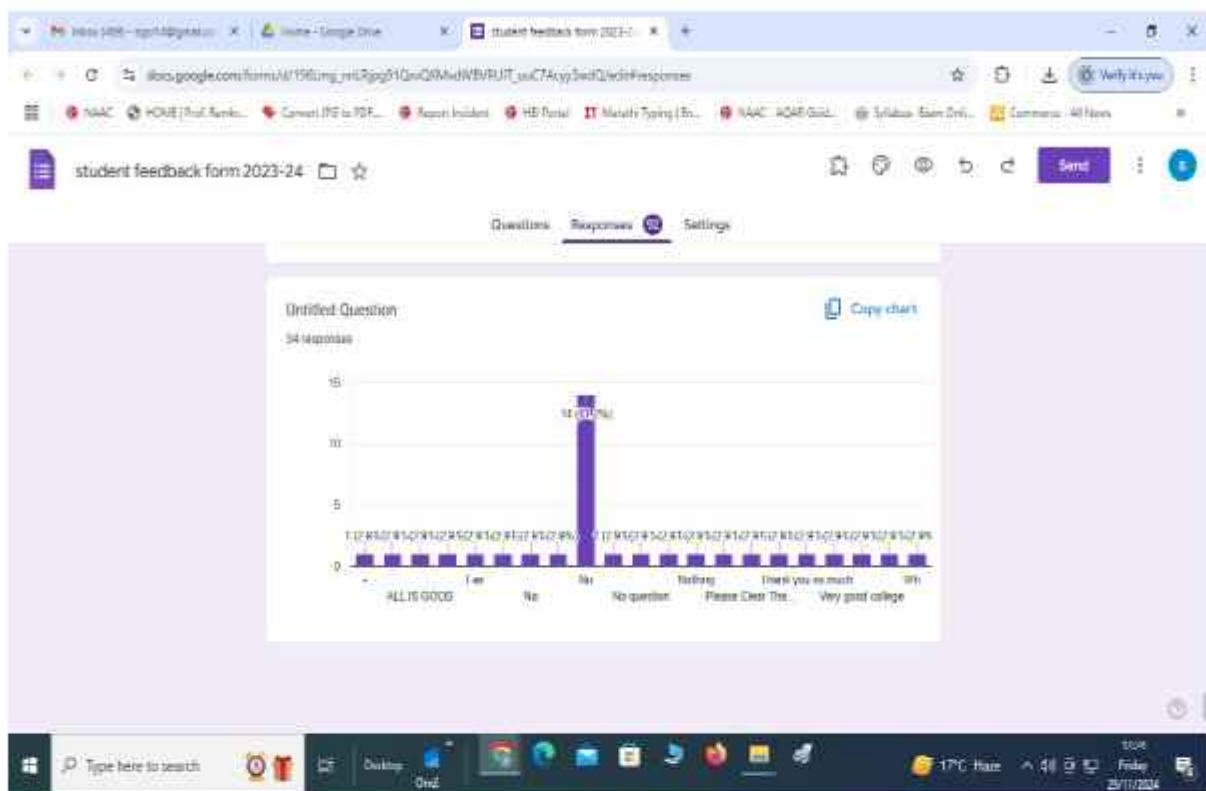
Inbox (498) - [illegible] × Home - Google Drive × student feedback form 2023-2 × +

docs.google.com/forms/d/1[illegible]/edit#responses

Verify it's you

NAAC HOME | Prof. Ramk... Convert JPG to PDF... Report Incident HB Portal Marathi Typing | En... NAAC - AQAR Guid... Syllabus Exam Onli... Commerce All News

student feedback form 2023-24

Send

Questions Responses 34 Settings

Untitled Question

Copy chart

34 responses

15

10

5

0

14 (41.2%)

1 (2.9%) 1 (2.9%) 1 (2.9%) 1 (2.9%) 1 (2.9%) 1 (2.9%) 1 (2.9%) 1 (2.9%) 1 (2.9%) 1 (2.9%) 1 (2.9%) 1 (2.9%) 1 (2.9%) 1 (2.9%) 1 (2.9%) 1 (2.9%) 1 (2.9%) 1 (2.9%) 1 (2.9%) 1 (2.9%) 1 (2.9%)

- I ar No Nothing Thank you so much Yh

ALL IS GOOD No No question Please Clear The... Very good college

Type here to search

Desktop

17°C Haze

Friday 29/11/2024